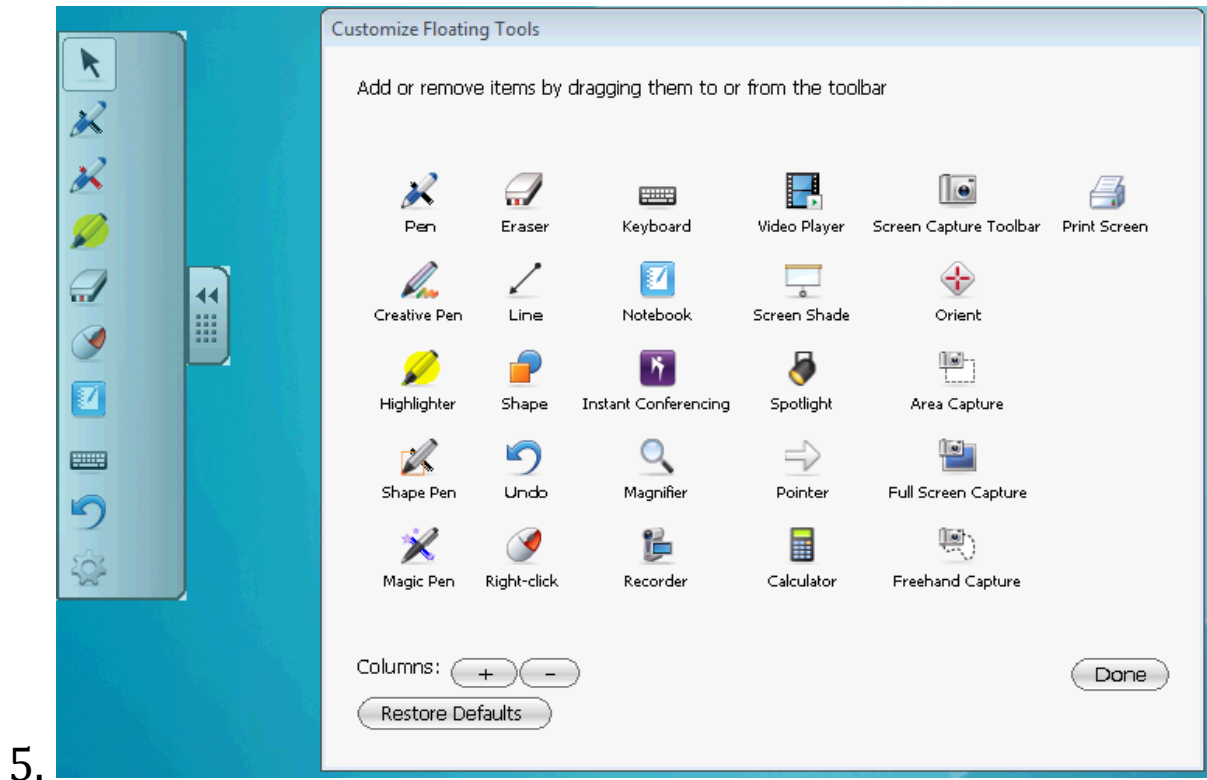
Customize Floating Tools

Add or remove items by dragging them to or from the toolbar

Pen
Eraser
Keyboard
Video Player
Screen Capture Toolbar
Print Screen
Creative Pen
Line
Notebook
Screen Shade
Orient
Highlighter
Shape
Instant Conferencing
Spotlight
Area Capture
Shape Pen
Undo
Magnifier
Pointer
Full Screen Capture
Magic Pen
Right-click
Recorder
Calculator
Freehand Capture

Columns: + -
Done
Restore Defaults

5.